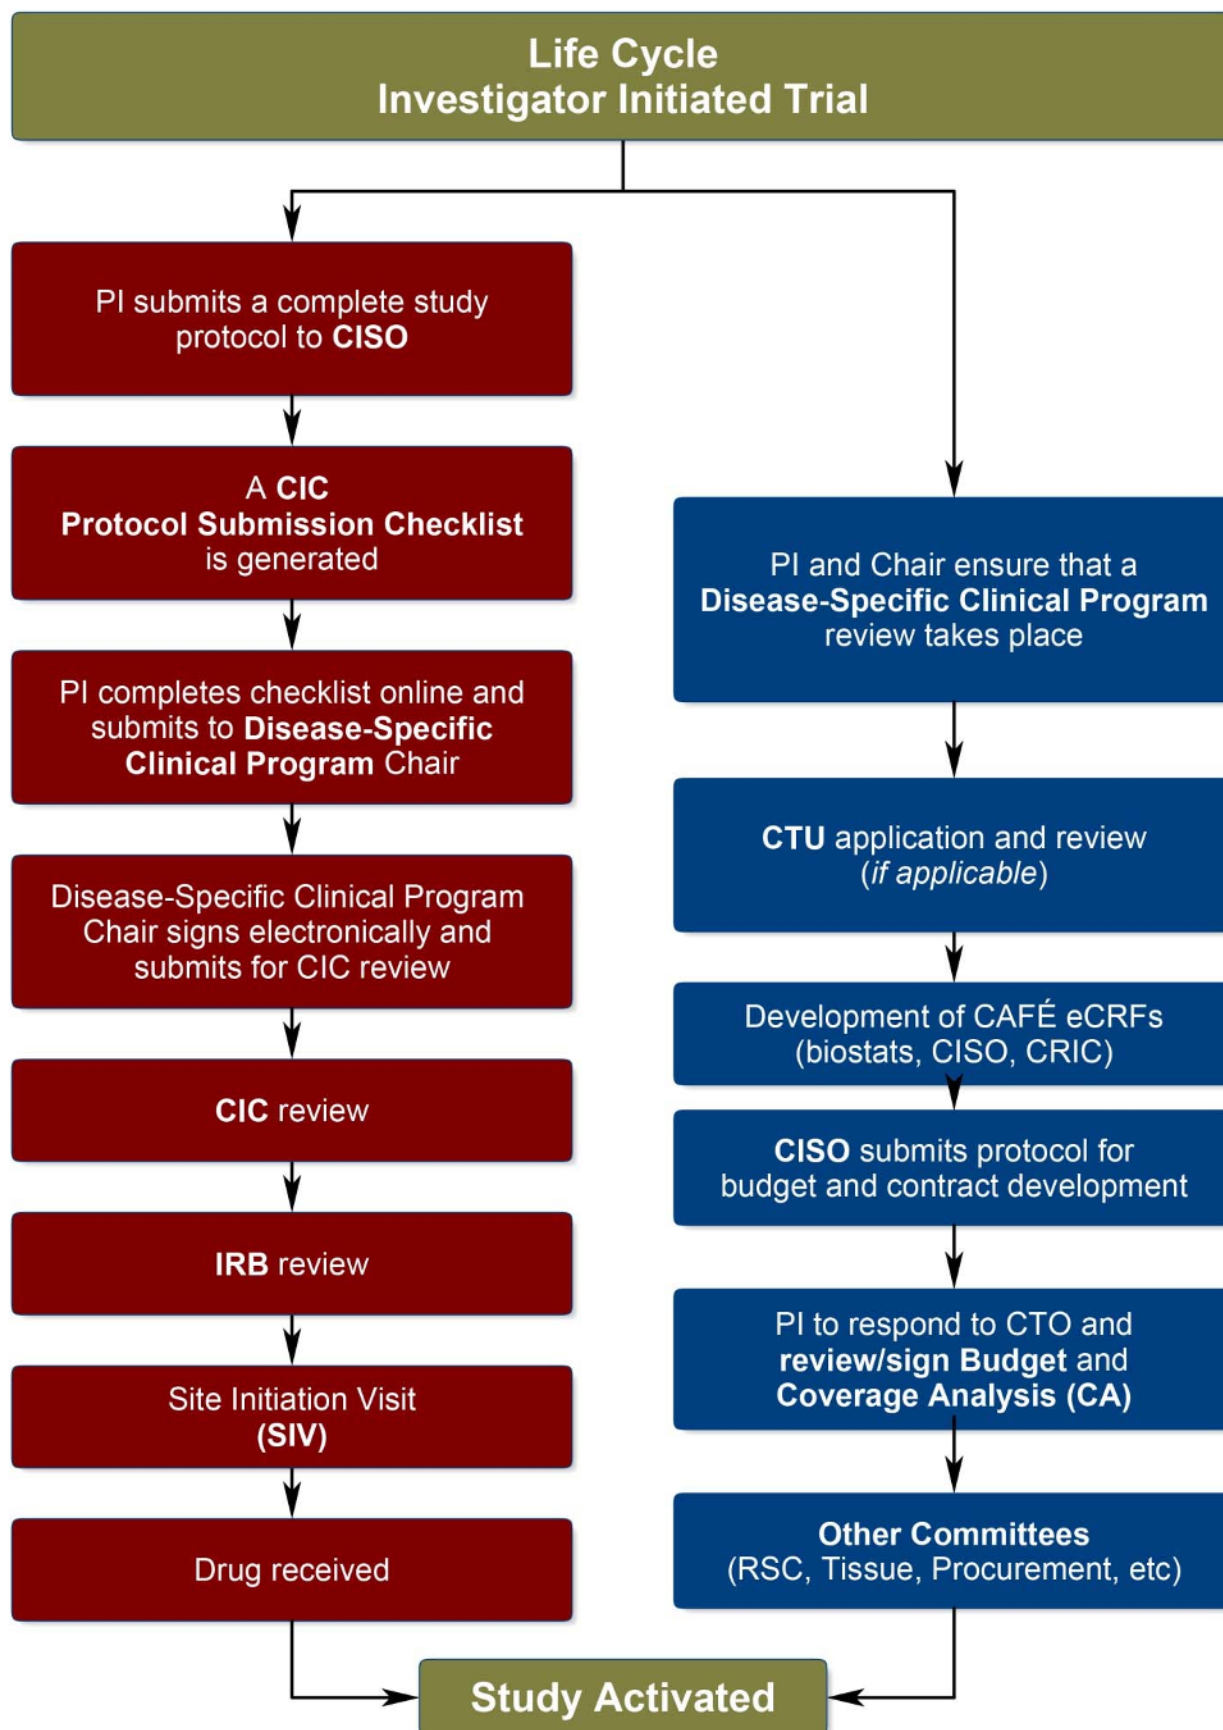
Life Cycle
Investigator Initiated Trial

PI submits a complete study protocol to CISO

A CIC
Protocol Submission Checklist
is generated

PI completes checklist online and submits to Disease-Specific Clinical Program Chair

Disease-Specific Clinical Program Chair signs electronically and submits for CIC review

CIC review

IRB review

Site Initiation Visit
(SIV)

Drug received

PI and Chair ensure that a Disease-Specific Clinical Program review takes place

CTU application and review
(if applicable)

Development of CAFÉ eCRFs
(biostats, CISO, CRIC)

CISO submits protocol for budget and contract development

PI to respond to CTO and review/sign Budget and Coverage Analysis (CA)

Other Committees
(RSC, Tissue, Procurement, etc)

Study Activated